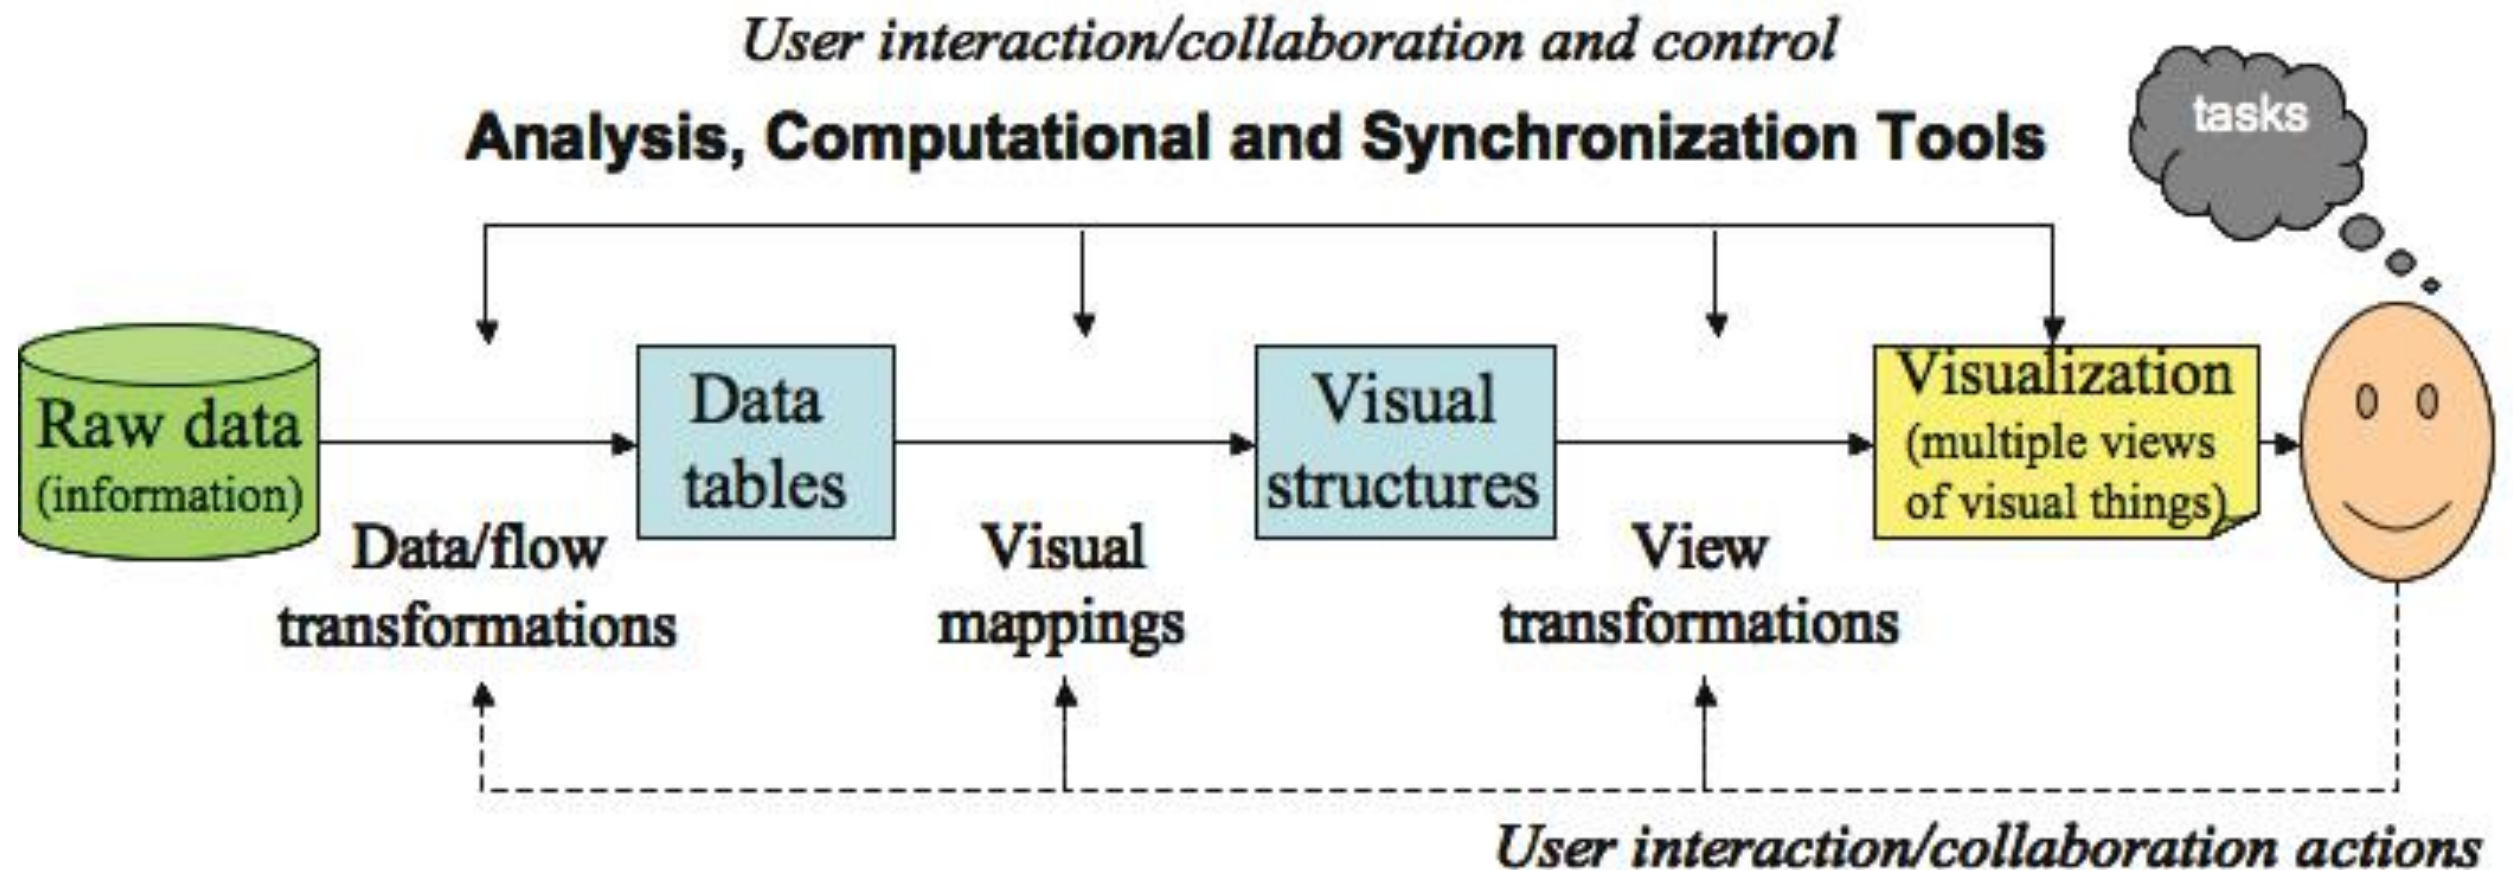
User interaction/collaboration and control

Analysis, Computational and Synchronization Tools

tasks

Raw data
(information)

Data tables

Visual structures

Visualization
(multiple views of visual things)

Data/flow transformations

Visual mappings

View transformations

User interaction/collaboration actions